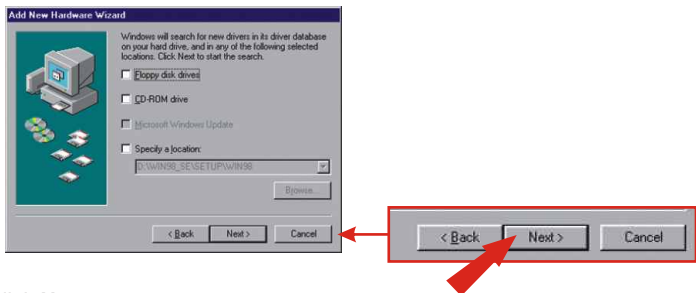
Add New Hardware Wizard

Windows will search for new drivers in its driver database on your hard drive, and in any of the following selected locations. Click Next to start the search.

Floppy disk drives

CD-ROM drive

Microsoft Windows Update

Specify a location:

D:\WIN98_SE\SETUP\WIN98

Browse...

< Back
Next >
Cancel

< Back
Next >
Cancel